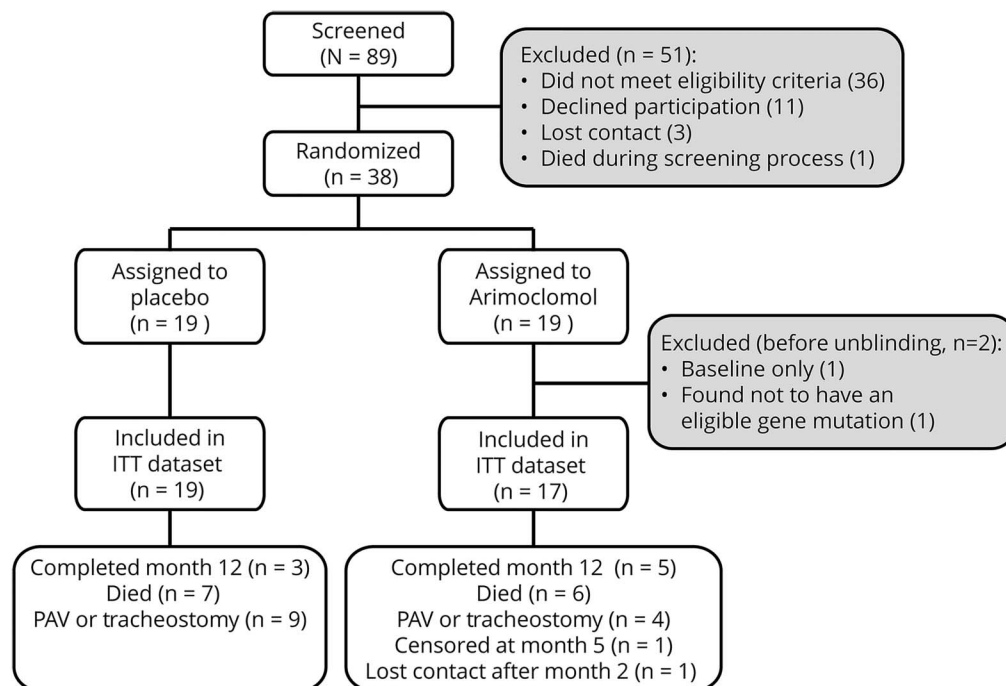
Screened
(N = 89)

Excluded (n = 51):
• Did not meet eligibility criteria (36)
• Declined participation (11)
• Lost contact (3)
• Died during screening process (1)

Randomized
(n = 38)

Assigned to placebo
(n = 19 )

Assigned to Arimoclomol
(n = 19 )

Excluded (before unblinding, n=2):
• Baseline only (1)
• Found not to have an eligible gene mutation (1)

Included in ITT dataset
(n = 19)

Included in ITT dataset
(n = 17)

Completed month 12 (n = 3)
Died (n = 7)
PAV or tracheostomy (n = 9)

Completed month 12 (n = 5)
Died (n = 6)
PAV or tracheostomy (n = 4)
Censored at month 5 (n = 1)
Lost contact after month 2 (n = 1)